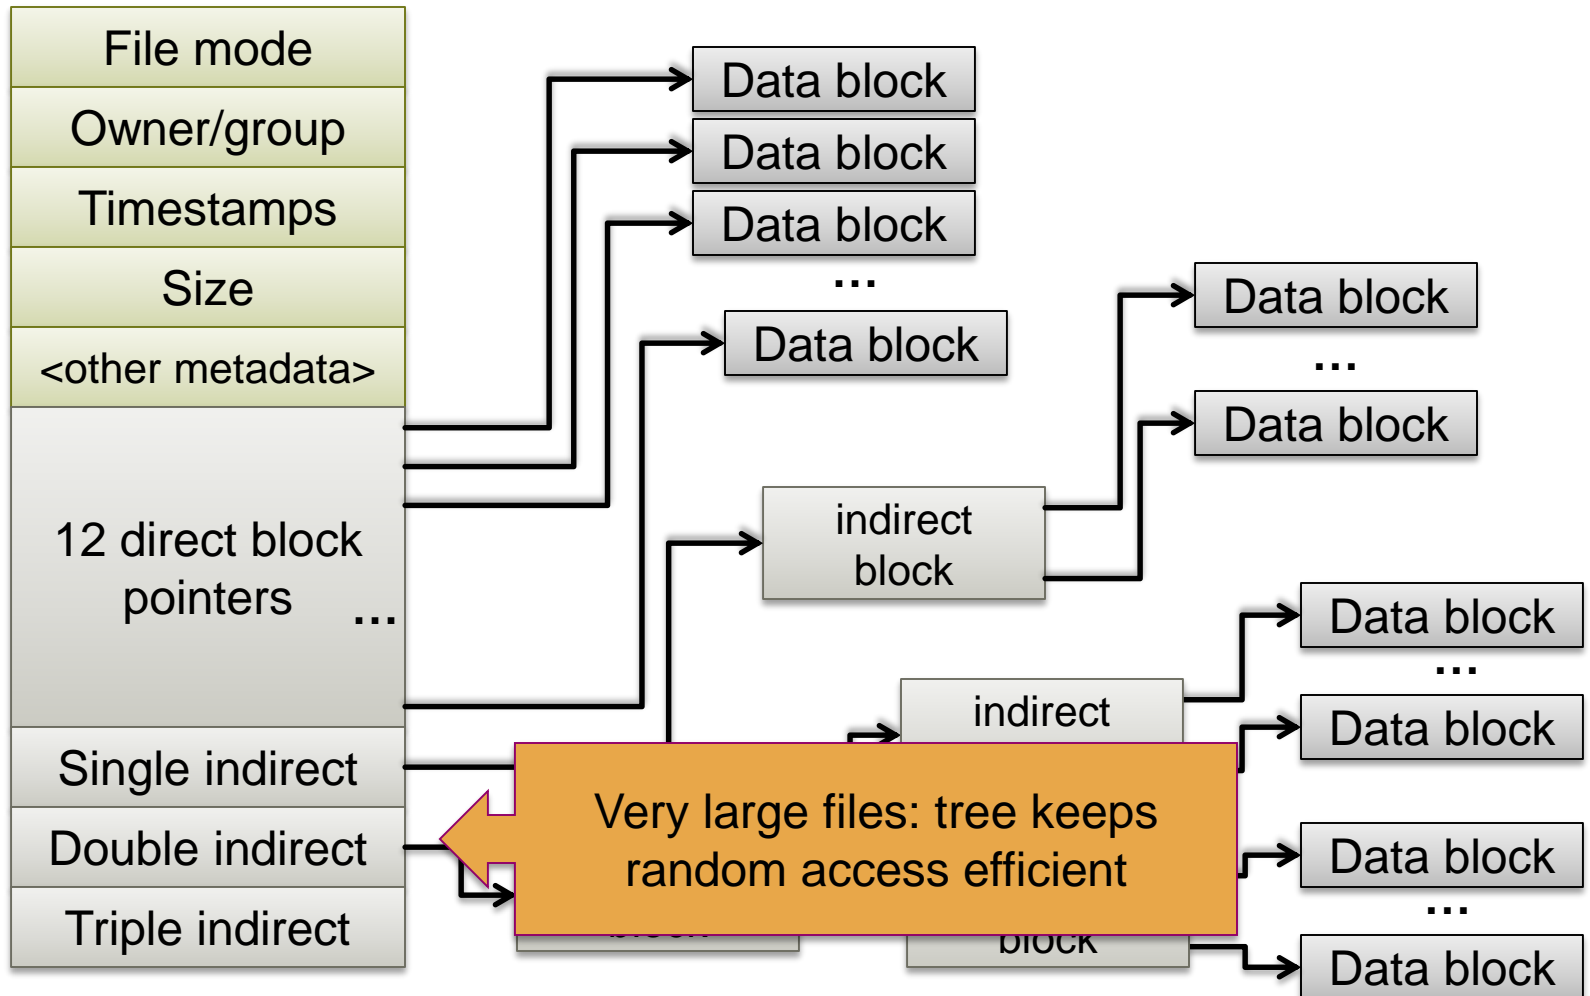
File mode
Owner/group
Timestamps
Size
<other metadata>
12 direct block pointers …
Single indirect
Double indirect
Triple indirect

Data block
Data block
Data block
…
Data block

indirect block

Data block
…
Data block

indirect

Data block
…
Data block

Data block
…
Data block

block

Very large files: tree keeps random access efficient